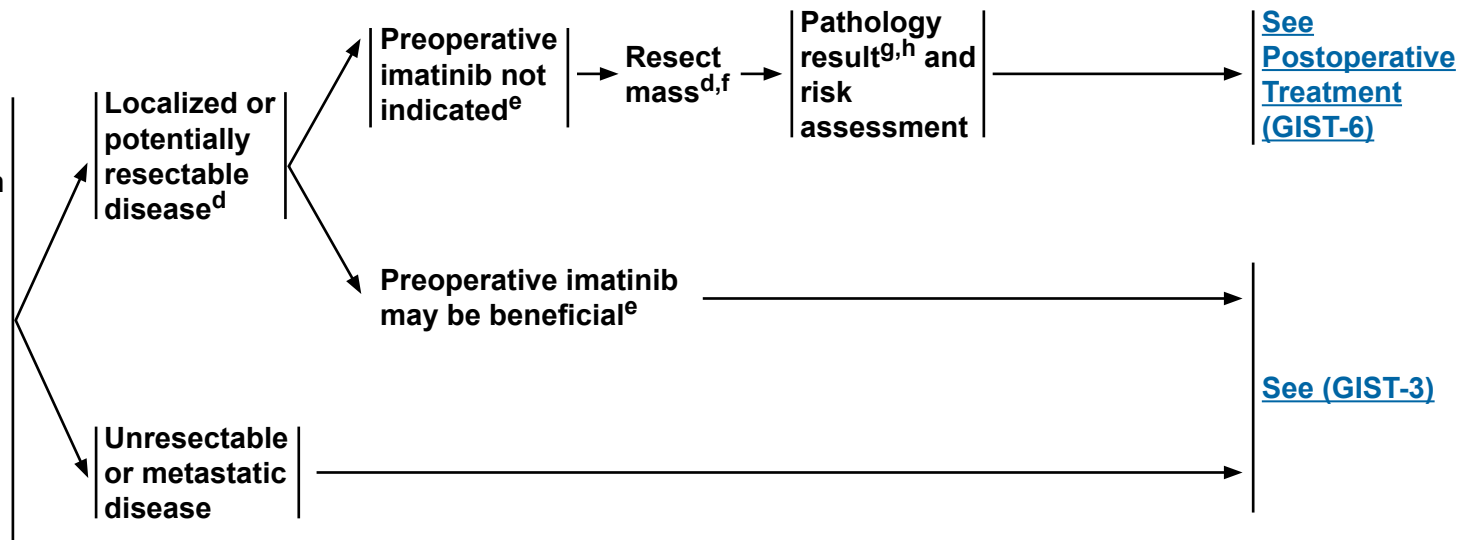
n

Localized or potentially resectable disease$^{d}$

Preoperative imatinib not indicated$^{e}$

Resect mass$^{d,f}$

Pathology result$^{g,h}$ and risk assessment

See Postoperative Treatment (GIST-6)

Preoperative imatinib may be beneficial$^{e}$

See (GIST-3)

Unresectable or metastatic disease